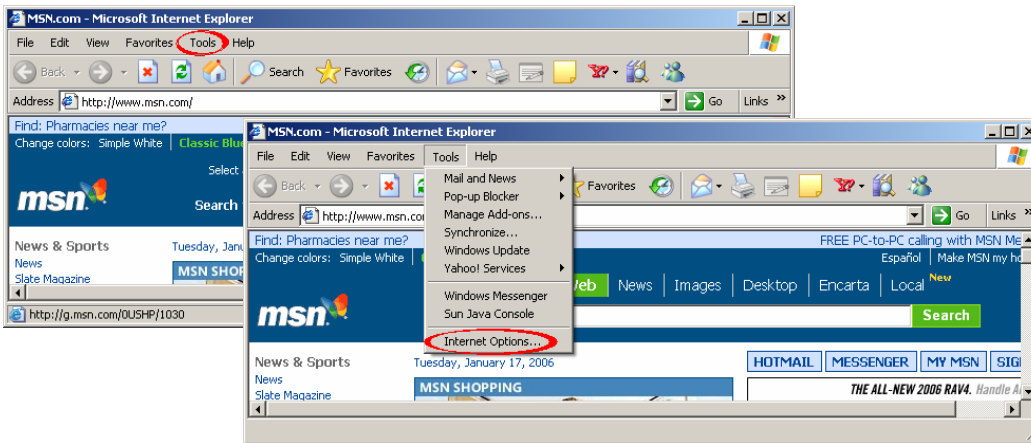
MSN.com - Microsoft Internet Explorer

File Edit View Favorites Tools Help

Back Search Favorites

Address http://www.msn.com/ Go Links »

Find: Pharmacies near me?

Change colors: Simple White Classic Blu

Select

msn

Search

News & Sports Tuesday, Janu

News

Slate Magazine

MSN SHOP

http://g.msn.com/0USHP/1030

MSN.com - Microsoft Internet Explorer

File Edit View Favorites Tools Help

Mail and News

Pop-up Blocker

Manage Add-ons...

Synchronize...

Windows Update

Yahoo! Services

Windows Messenger

Sun Java Console

Internet Options...

Back Favorites

Address http://www.msn.co Go Links »

Find: Pharmacies near me?

FREE PC-to-PC calling with MSN Me

Change colors: Simple White

Español | Make MSN my ho

Web News Images Desktop Encarta Local New

msn

Search

News & Sports Tuesday, January 17, 2006

News

Slate Magazine

MSN SHOPPING

HOTMAIL MESSENGER MY MSN SIG

THE ALL-NEW 2006 RAV4. Handle A